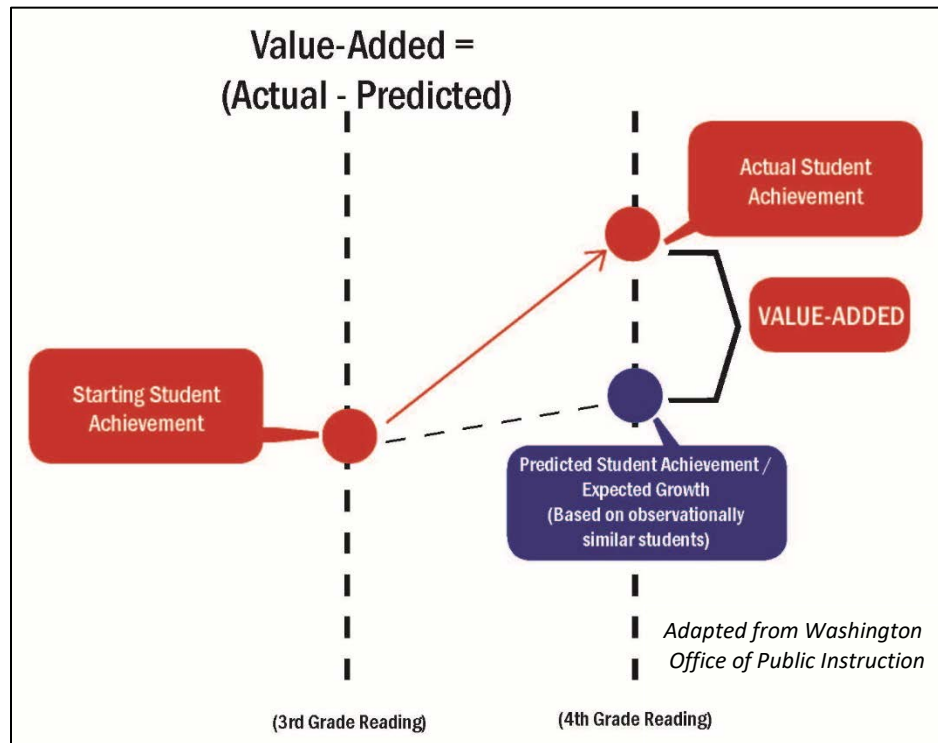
Value-Added =
(Actual - Predicted)

Actual Student Achievement

VALUE-ADDED

Starting Student Achievement

Predicted Student Achievement / Expected Growth (Based on observationally similar students)

Adapted from Washington Office of Public Instruction

(3rd Grade Reading)

(4th Grade Reading)